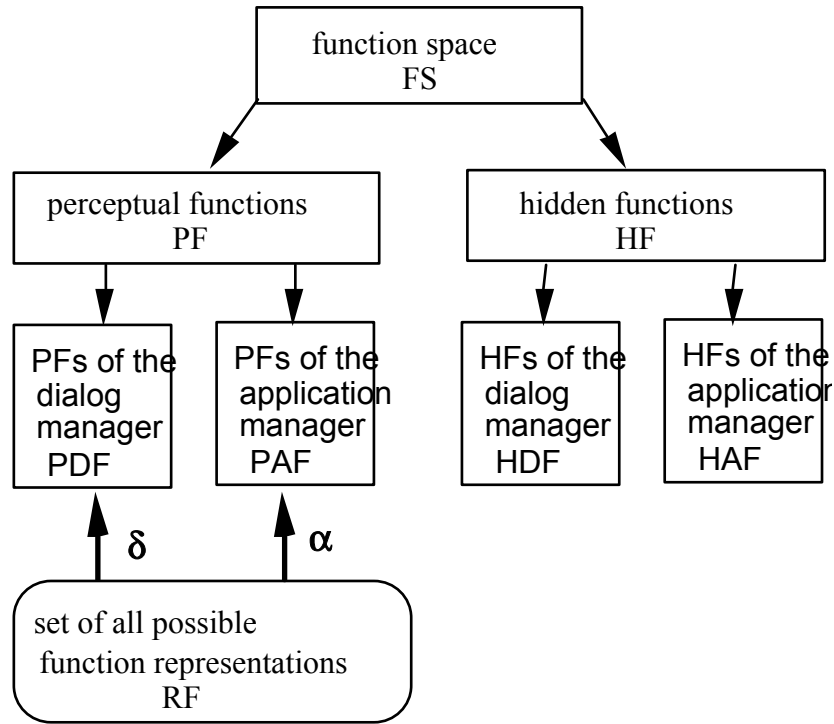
function space
FS

perceptual functions
PF

hidden functions
HF

PFs of the dialog manager
PDF

PFs of the application manager
PAF

HFs of the dialog manager
HDF

HFs of the application manager
HAF

$\delta$

$\alpha$

set of all possible function representations
RF